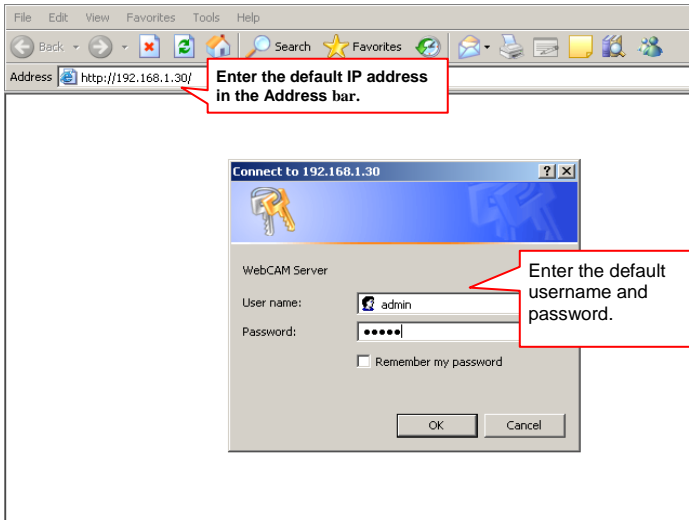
File Edit View Favorites Tools Help

Back Search Favorites

Address http://192.168.1.30/

Enter the default IP address in the Address bar.

Connect to 192.168.1.30

? X

WebCAM Server

User name: admin

Password: •••••

Remember my password

OK Cancel

Enter the default username and password.